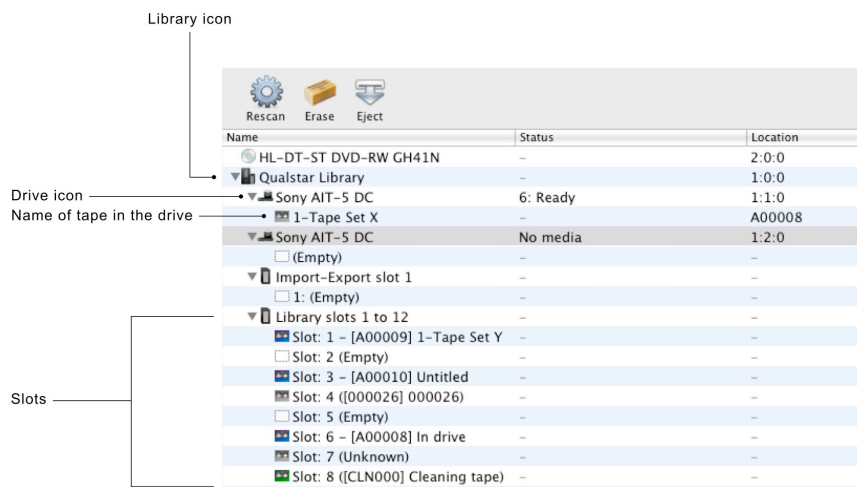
Library icon

Drive icon

Name of tape in the drive

Slots

Rescan Erase Eject

| Name | Status | Location |
|---|---|---|
| HL-DT-ST DVD-RW GH41N | – | 2:0:0 |
| Qualstar Library | – | 1:0:0 |
| Sony AIT-5 DC | 6: Ready | 1:1:0 |
| 1-Tape Set X | – | A00008 |
| Sony AIT-5 DC | No media | 1:2:0 |
| (Empty) | – | – |
| Import-Export slot 1 | – | – |
| 1: (Empty) | – | – |
| Library slots 1 to 12 | – | – |
| Slot: 1 - [A00009] 1-Tape Set Y | – | – |
| Slot: 2 (Empty) | – | – |
| Slot: 3 - [A00010] Untitled | – | – |
| Slot: 4 ([000026] 000026) | – | – |
| Slot: 5 (Empty) | – | – |
| Slot: 6 - [A00008] In drive | – | – |
| Slot: 7 (Unknown) | – | – |
| Slot: 8 ([CLN000] Cleaning tape) | – | – |